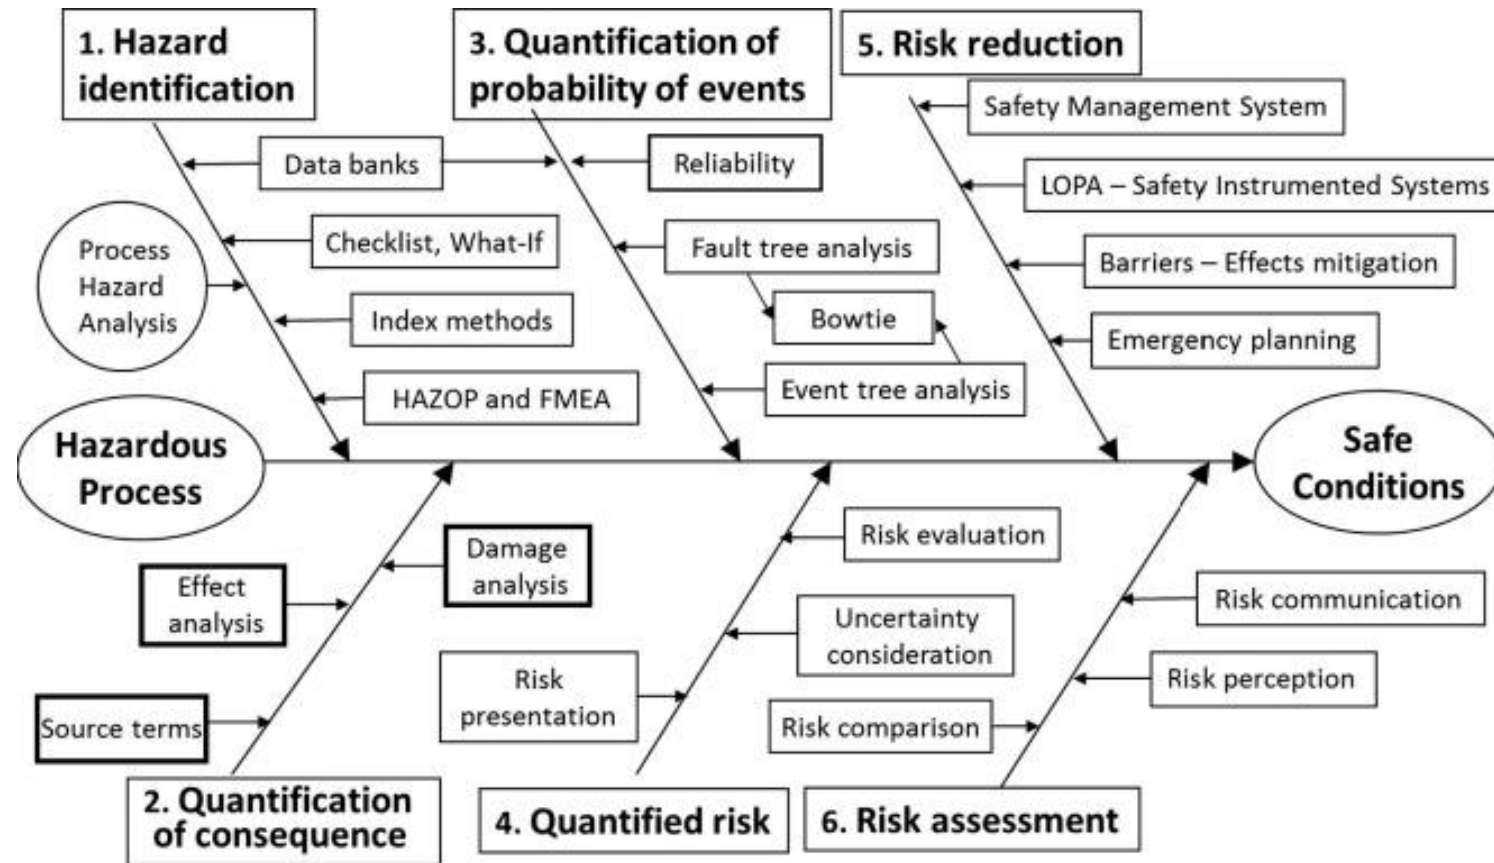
1. Hazard identification

3. Quantification of probability of events

5. Risk reduction

Safety Management System

Data banks

Reliability

LOPA – Safety Instrumented Systems

Checklist, What-If

Fault tree analysis

Barriers – Effects mitigation

Process Hazard Analysis

Index methods

Bowtie

Emergency planning

HAZOP and FMEA

Event tree analysis

Hazardous Process

Safe Conditions

Risk evaluation

Damage analysis

Effect analysis

Uncertainty consideration

Risk communication

Risk presentation

Risk perception

Source terms

Risk comparison

2. Quantification of consequence

4. Quantified risk

6. Risk assessment